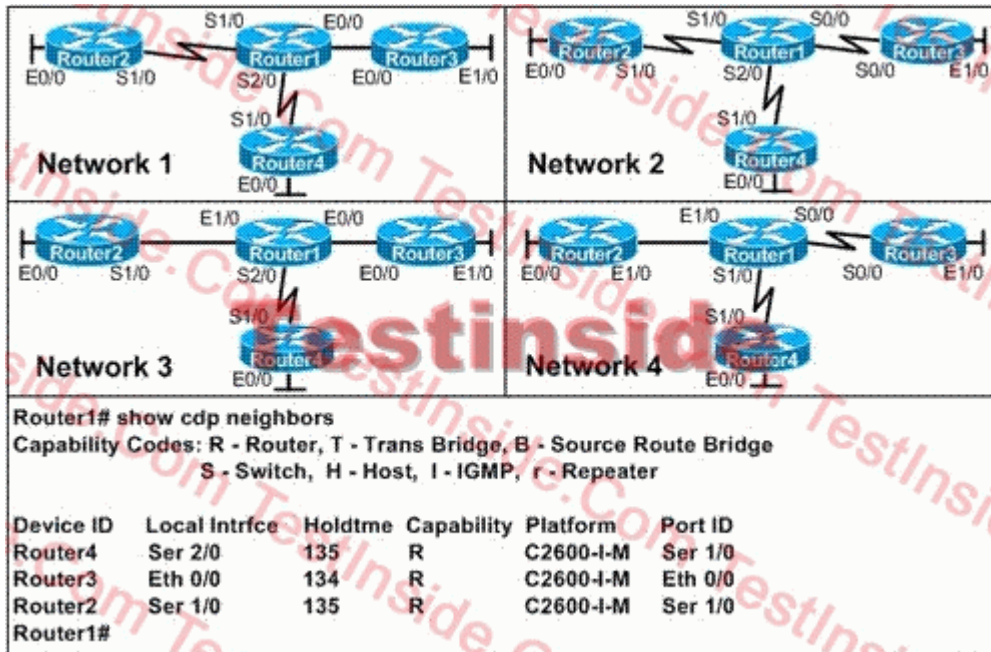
Router2 S1/0 Router1 E0/0 Router3
E0/0 S1/0 S2/0 E0/0 E1/0
S1/0
Router4
Network 1
E0/0

S1/0 S0/0
Router2 Router1 Router3
E0/0 S1/0 S2/0 S0/0 E1/0
S1/0
Router4
Network 2
E0/0

E1/0 E0/0
Router2 Router1 Router3
E0/0 S1/0 S2/0 E0/0 E1/0
S1/0
Router4
Network 3
E0/0

E1/0 S0/0
Router2 Router1 Router3
E0/0 E1/0 S1/0 S0/0 E1/0
S1/0
Router4
Network 4
E0/0

Testinside

Router1# show cdp neighbors
Capability Codes: R - Router, T - Trans Bridge, B - Source Route Bridge
S - Switch, H - Host, I - IGMP, r - Repeater

| Device ID | Local Intrfce | Holdtme | Capability | Platform | Port ID |
|---|---|---|---|---|---|
| Router4 | Ser 2/0 | 135 | R | C2600-I-M | Ser 1/0 |
| Router3 | Eth 0/0 | 134 | R | C2600-I-M | Eth 0/0 |
| Router2 | Ser 1/0 | 135 | R | C2600-I-M | Ser 1/0 |

Router1#